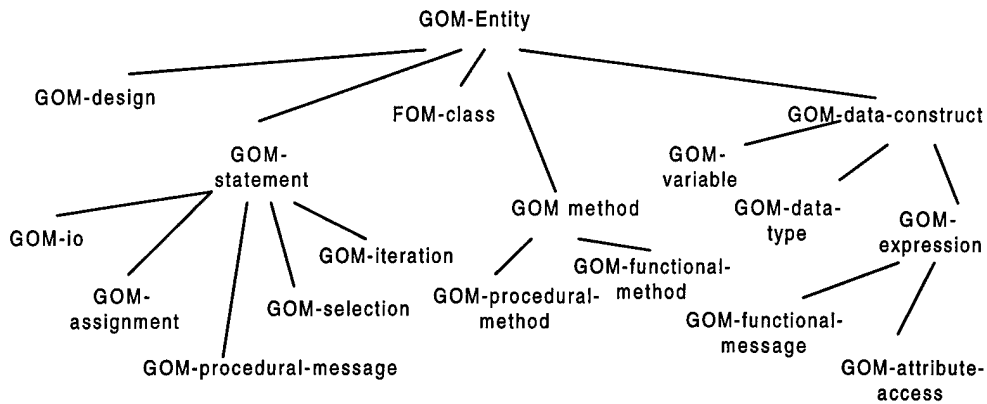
GOM-Entity

GOM-design

FOM-class

GOM-data-construct

GOM-statement

GOM-variable

GOM method

GOM-datatype

GOM-expression

GOM-io

GOM-iteration

GOM-assignment

GOM-selection

GOM-procedural-method

GOM-functional-method

GOM-functional-message

GOM-procedural-message

GOM-attribute-access